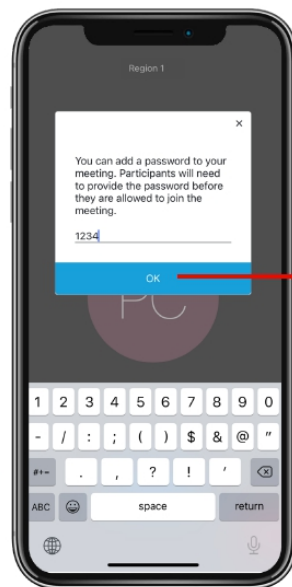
Region 1

×

You can add a password to your meeting. Participants will need to provide the password before they are allowed to join the meeting.

1234

OK

PC

1 2 3 4 5 6 7 8 9 0

- / : ; ( ) $ & @ "

#+= . , ? ! ' ⌫

ABC space return